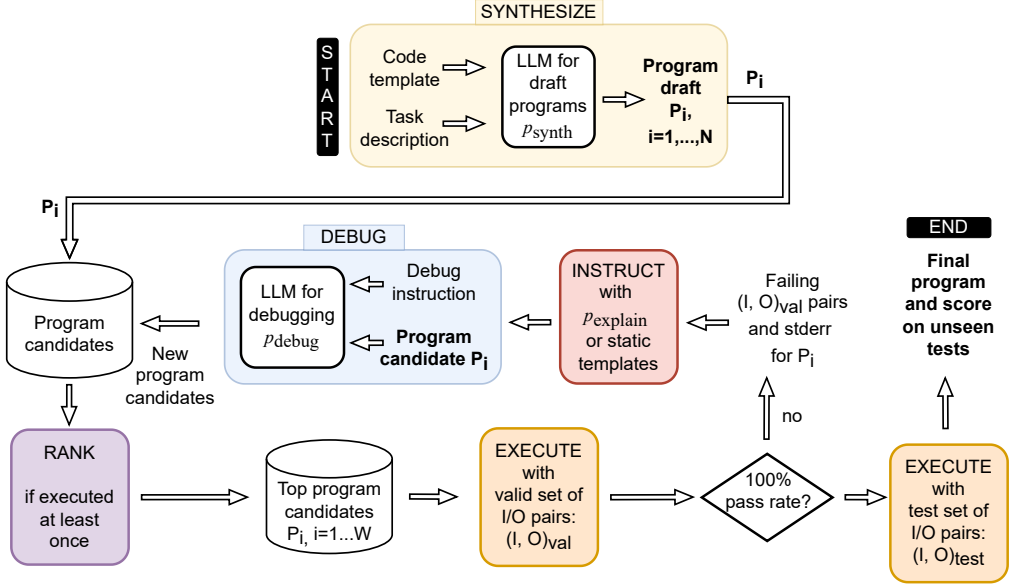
SYNTHESIZE

START

Code template

Task description

LLM for draft programs $p_{\text{synth}}$

Program draft $P_i$, i=1,...,N

$P_i$

$P_i$

DEBUG

Program candidates

LLM for debugging $p_{\text{debug}}$

Debug instruction

Program candidate $P_i$

New program candidates

INSTRUCT with $p_{\text{explain}}$ or static templates

Failing $(I, O)_{val}$ pairs and stderr for $P_i$

END

Final program and score on unseen tests

RANK

if executed at least once

Top program candidates $P_i$, i=1...W

EXECUTE with valid set of I/O pairs: $(I, O)_{val}$

100% pass rate?

no

EXECUTE with test set of I/O pairs: $(I, O)_{test}$